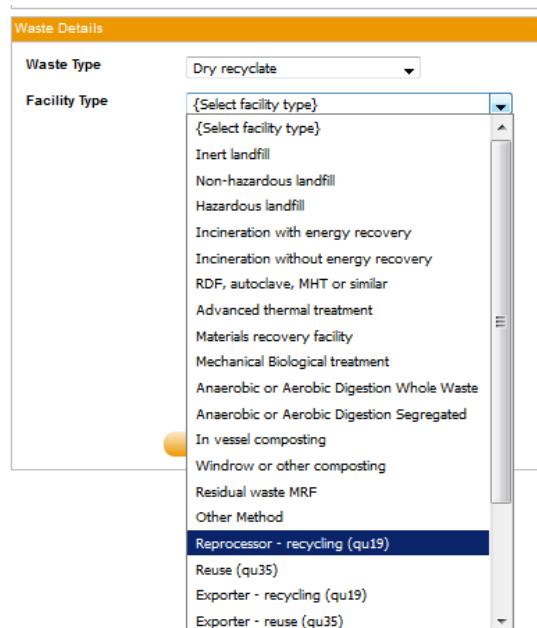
Waste Details

Waste Type
Dry recyclate

Facility Type
{Select facility type}

{Select facility type}
Inert landfill
Non-hazardous landfill
Hazardous landfill
Incineration with energy recovery
Incineration without energy recovery
RDF, autoclave, MHT or similar
Advanced thermal treatment
Materials recovery facility
Mechanical Biological treatment
Anaerobic or Aerobic Digestion Whole Waste
Anaerobic or Aerobic Digestion Segregated
In vessel composting
Windrow or other composting
Residual waste MRF
Other Method
Reprocessor - recycling (qu19)
Reuse (qu35)
Exporter - recycling (qu19)
Exporter - reuse (qu35)